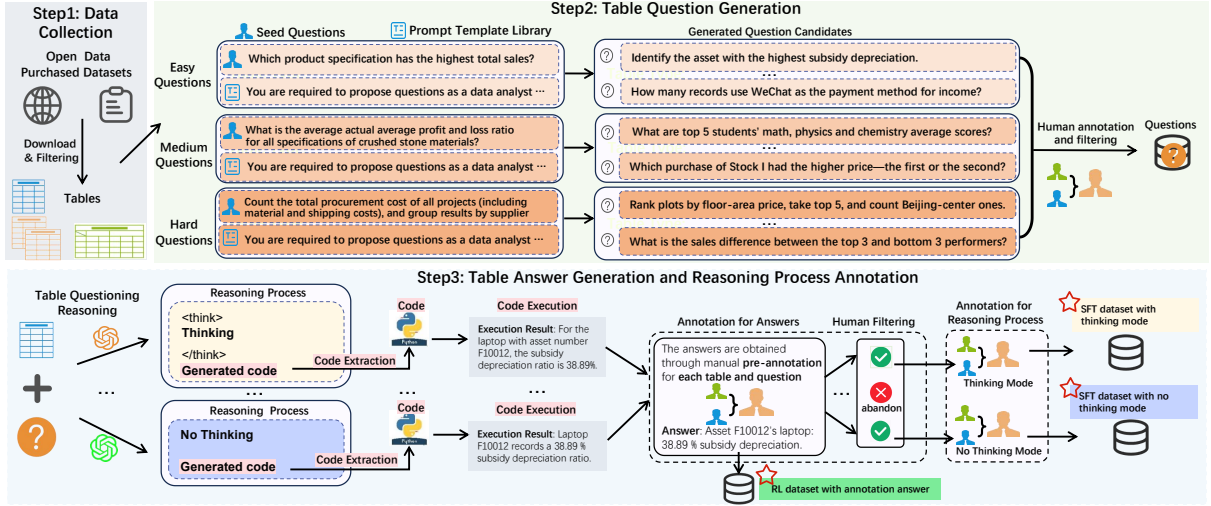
Step1: Data Collection

Open Data
Purchased Datasets

Download & Filtering

Tables

Step2: Table Question Generation

Seed Questions

Prompt Template Library

Generated Question Candidates

Easy Questions

Which product specification has the highest total sales?

You are required to propose questions as a data analyst ···

Identify the asset with the highest subsidy depreciation.

···

How many records use WeChat as the payment method for income?

Medium Questions

What is the average actual average profit and loss ratio for all specifications of crushed stone materials?

You are required to propose questions as a data analyst ···

What are top 5 students' math, physics and chemistry average scores?

···

Which purchase of Stock I had the higher price—the first or the second?

Hard Questions

Count the total procurement cost of all projects (including material and shipping costs), and group results by supplier

You are required to propose questions as a data analyst ···

Rank plots by floor-area price, take top 5, and count Beijing-center ones.

···

What is the sales difference between the top 3 and bottom 3 performers?

Human annotation and filtering

Questions

Step3: Table Answer Generation and Reasoning Process Annotation

Table Questioning Reasoning

···

Reasoning Process

<think>
Thinking
</think>
Generated code

Code

Code Extraction

Code Execution

Execution Result: For the laptop with asset number F10012, the subsidy depreciation ratio is 38.89%.

···

···

Reasoning Process

No Thinking

Generated code

Code

Code Extraction

Code Execution

Execution Result: Laptop F10012 records a 38.89 % subsidy depreciation ratio.

Annotation for Answers

The answers are obtained through manual pre-annotation for each table and question

Answer: Asset F10012's laptop: 38.89 % subsidy depreciation.

Human Filtering

···

abandon

Annotation for Reasoning Process

Thinking Mode

No Thinking Mode

SFT dataset with thinking mode

SFT dataset with no thinking mode

RL dataset with annotation answer